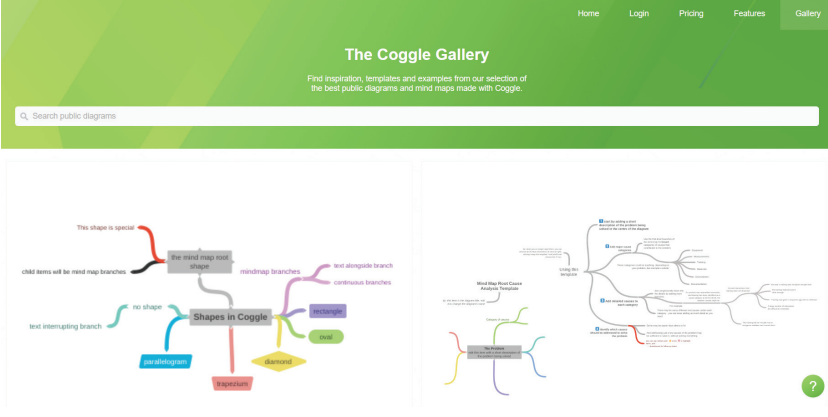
Home Login Pricing Features Gallery

The Coggle Gallery

Find inspiration, templates and examples from our selection of the best public diagrams and mind maps made with Coggle.

Search public diagrams

This shape is special

the mind map root shape

child items will be mind map branches

mindmap branches

text alongside branch

continuous branches

no shape

text interrupting branch

Shapes in Coggle

rectangle

oval

parallelogram

diamond

trapezium

Mind Map Root Cause Analysis Template

Using this template

The Problem

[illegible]

?